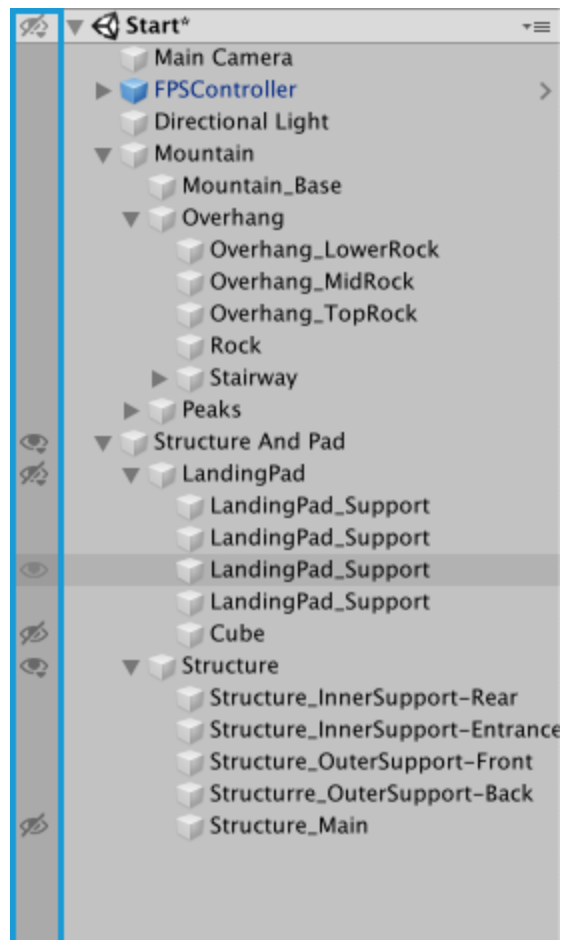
Start*
Main Camera
FPSController
Directional Light
Mountain
Mountain_Base
Overhang
Overhang_LowerRock
Overhang_MidRock
Overhang_TopRock
Rock
Stairway
Peaks
Structure And Pad
LandingPad
LandingPad_Support
LandingPad_Support
LandingPad_Support
LandingPad_Support
Cube
Structure
Structure_InnerSupport-Rear
Structure_InnerSupport-Entrance
Structure_OuterSupport-Front
Structurre_OuterSupport-Back
Structure_Main